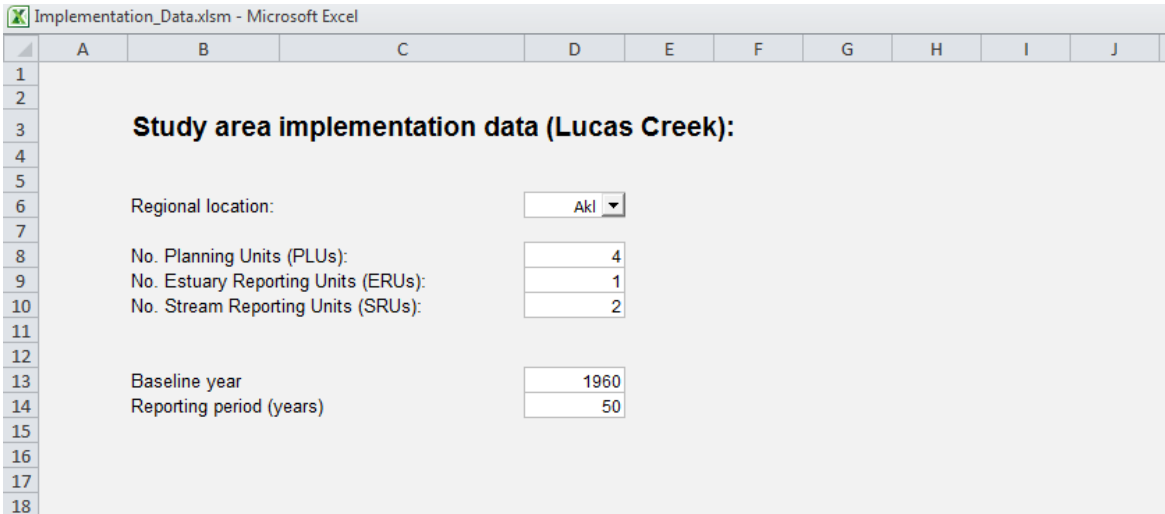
Implementation_Data.xlsm - Microsoft Excel

| | A | B | C | D | E | F | G | H | I | J |
|---|---|---|---|---|---|---|---|---|---|---|
| 1 | | | | | | | | | | |
| 2 | | | | | | | | | | |
| 3 | | Study area implementation data (Lucas Creek): | | | | | | | | |
| 4 | | | | | | | | | | |
| 5 | | | | | | | | | | |
| 6 | | Regional location: | | Akl | | | | | | |
| 7 | | | | | | | | | | |
| 8 | | No. Planning Units (PLUs): | | 4 | | | | | | |
| 9 | | No. Estuary Reporting Units (ERUs): | | 1 | | | | | | |
| 10 | | No. Stream Reporting Units (SRUs): | | 2 | | | | | | |
| 11 | | | | | | | | | | |
| 12 | | | | | | | | | | |
| 13 | | Baseline year | | 1960 | | | | | | |
| 14 | | Reporting period (years) | | 50 | | | | | | |
| 15 | | | | | | | | | | |
| 16 | | | | | | | | | | |
| 17 | | | | | | | | | | |
| 18 | | | | | | | | | | |